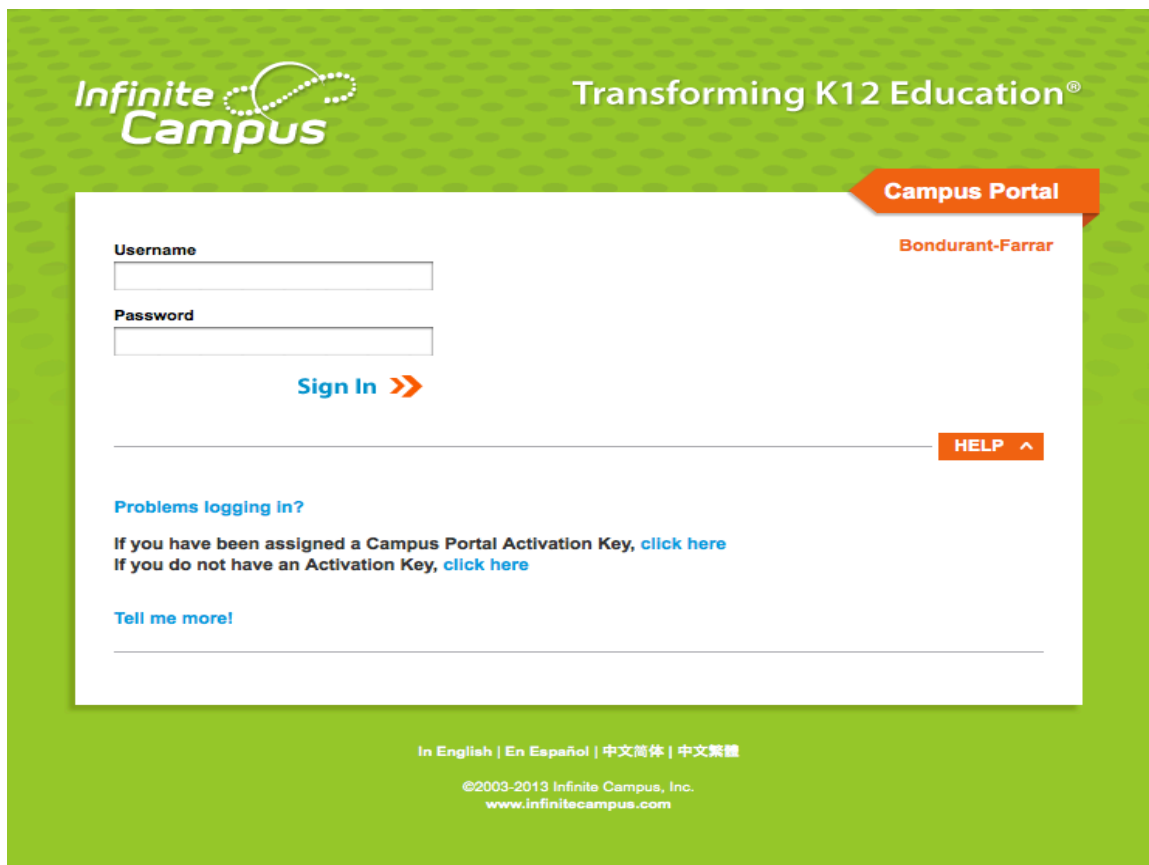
Infinite Campus

Transforming K12 Education®

Campus Portal

Bondurant-Farrar

Username

Password

Sign In

HELP

Problems logging in?

If you have been assigned a Campus Portal Activation Key, click here
If you do not have an Activation Key, click here

Tell me more!

In English | En Español | 中文简体 | 中文繁體

©2003-2013 Infinite Campus, Inc.
www.infinitecampus.com